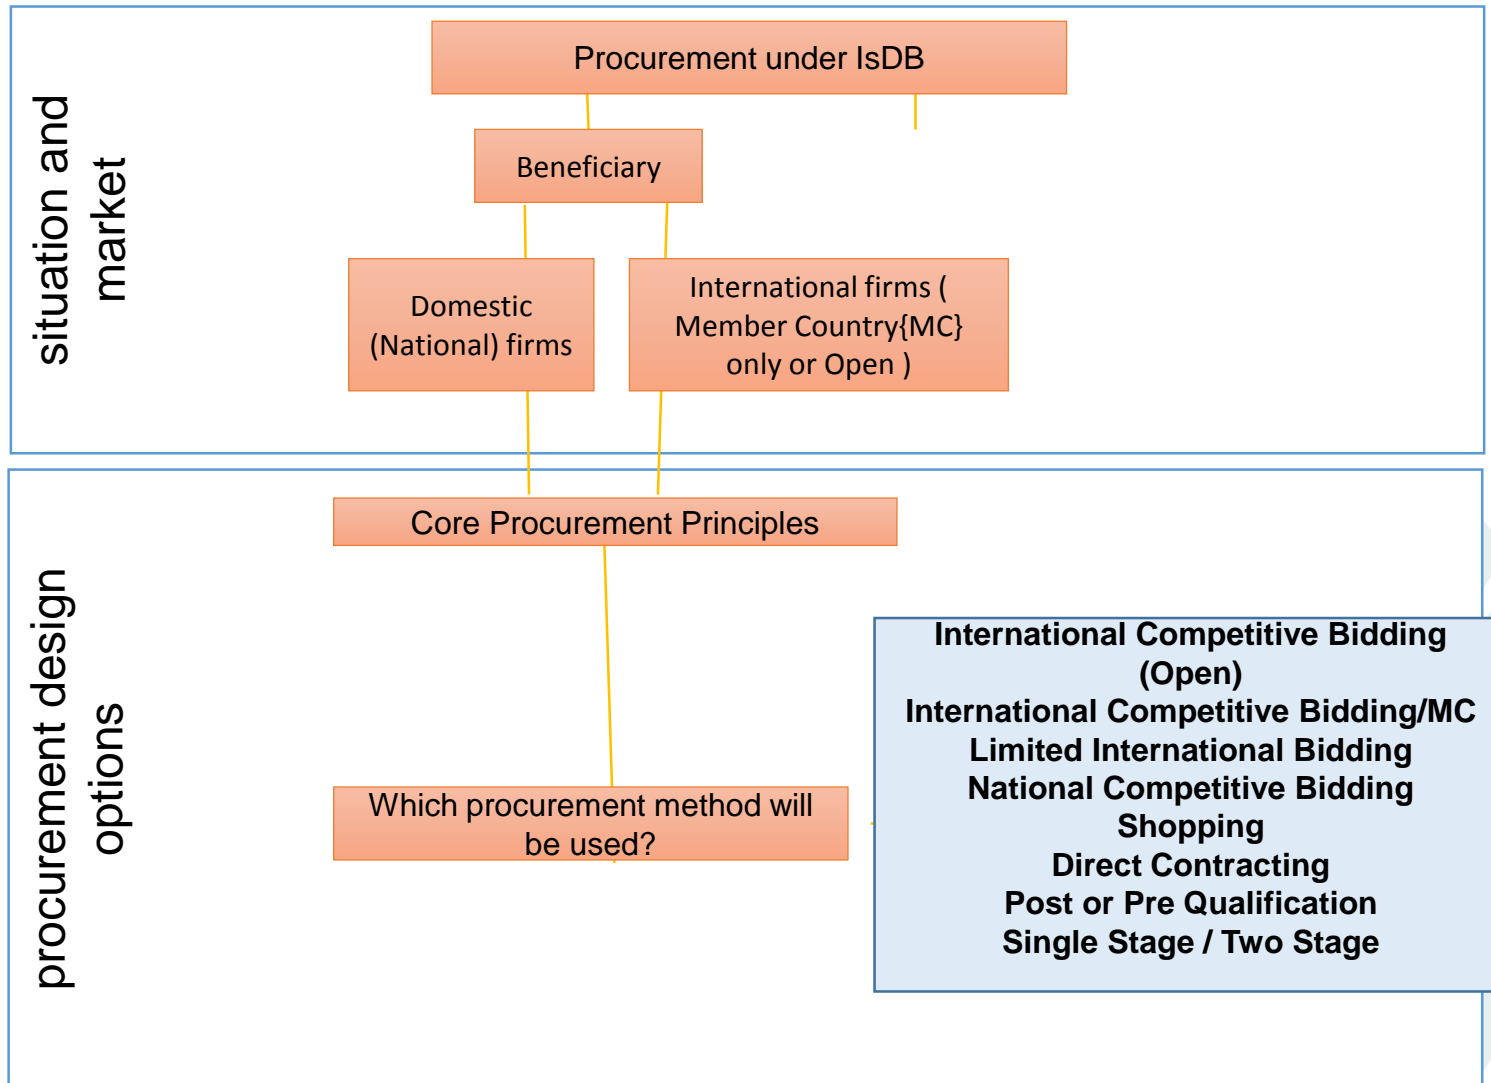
situation and market

Procurement under IsDB

Beneficiary

Domestic (National) firms

International firms ( Member Country{MC} only or Open )

procurement design options

Core Procurement Principles

Which procurement method will be used?

International Competitive Bidding (Open)
International Competitive Bidding/MC
Limited International Bidding
National Competitive Bidding
Shopping
Direct Contracting
Post or Pre Qualification
Single Stage / Two Stage